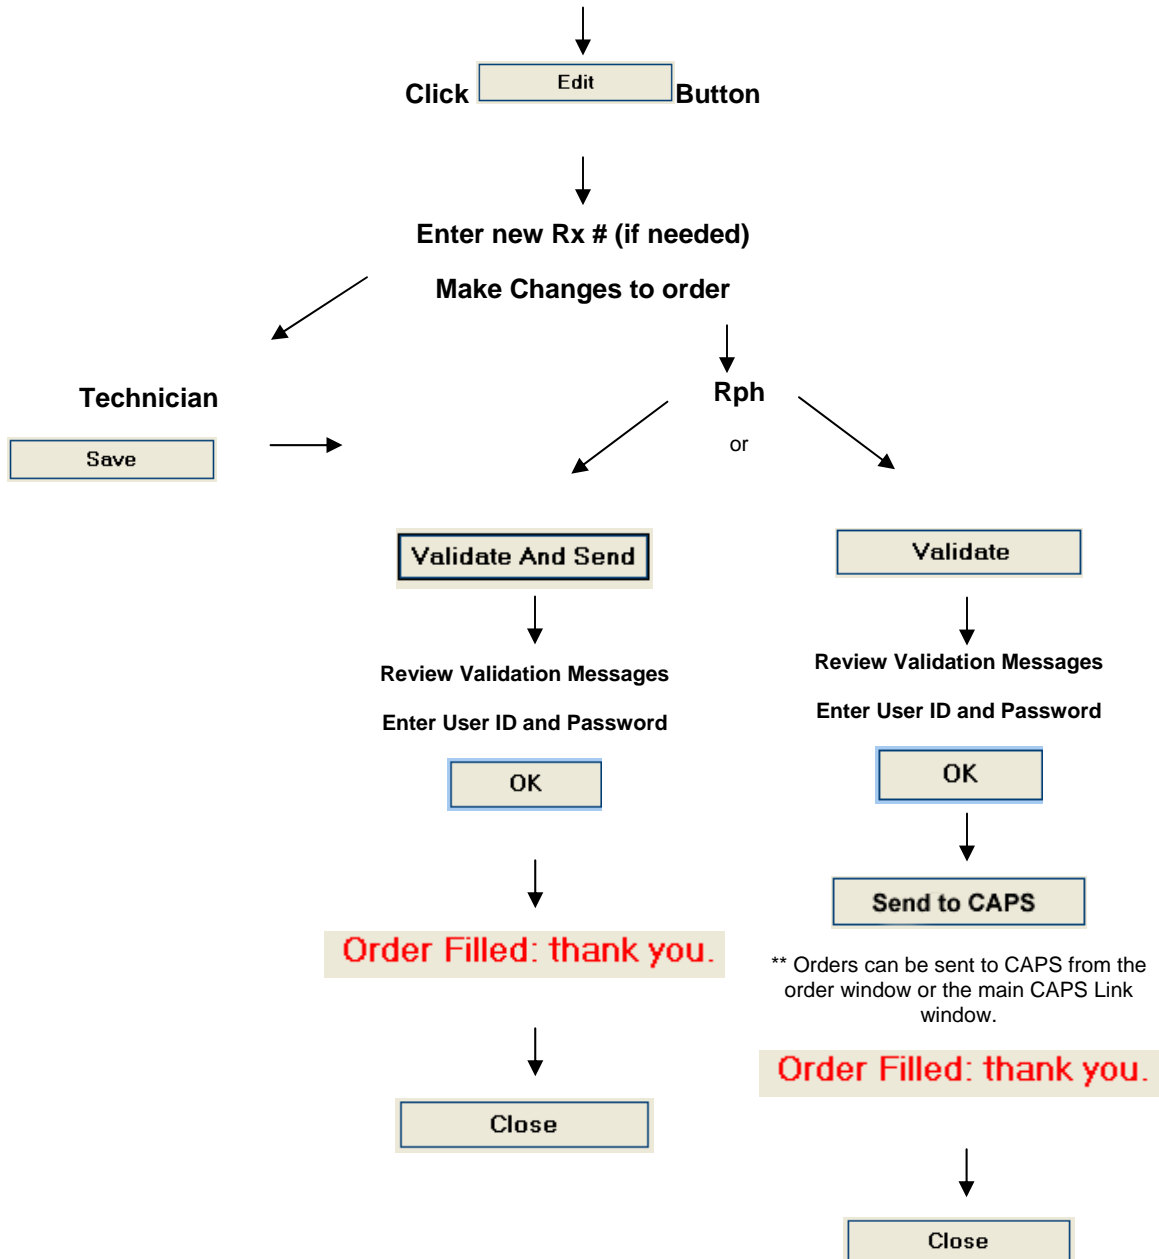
Click Edit Button

Enter new Rx # (if needed)

Make Changes to order

Technician

Save

Rph

or

Validate And Send

Review Validation Messages

Enter User ID and Password

OK

Order Filled: thank you.

Close

Validate

Review Validation Messages

Enter User ID and Password

OK

Send to CAPS

** Orders can be sent to CAPS from the order window or the main CAPS Link window.

Order Filled: thank you.

Close